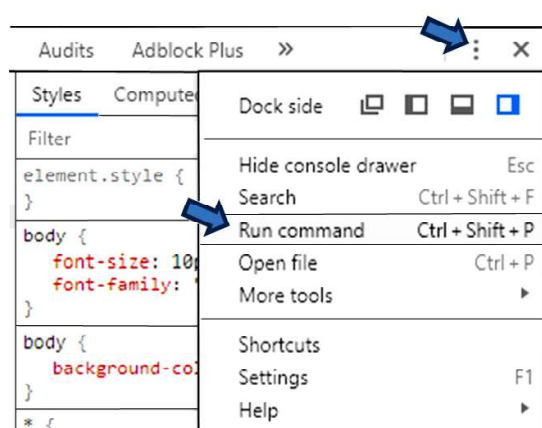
Audits Adblock Plus »

Styles Compute

Filter

element.style {
}

body {
font-size: 10
font-family:
}

body {
background-col
}

* {

Dock side

Hide console drawer Esc
Search Ctrl + Shift + F
Run command Ctrl + Shift + P
Open file Ctrl + P
More tools ▸

Shortcuts
Settings F1
Help ▸